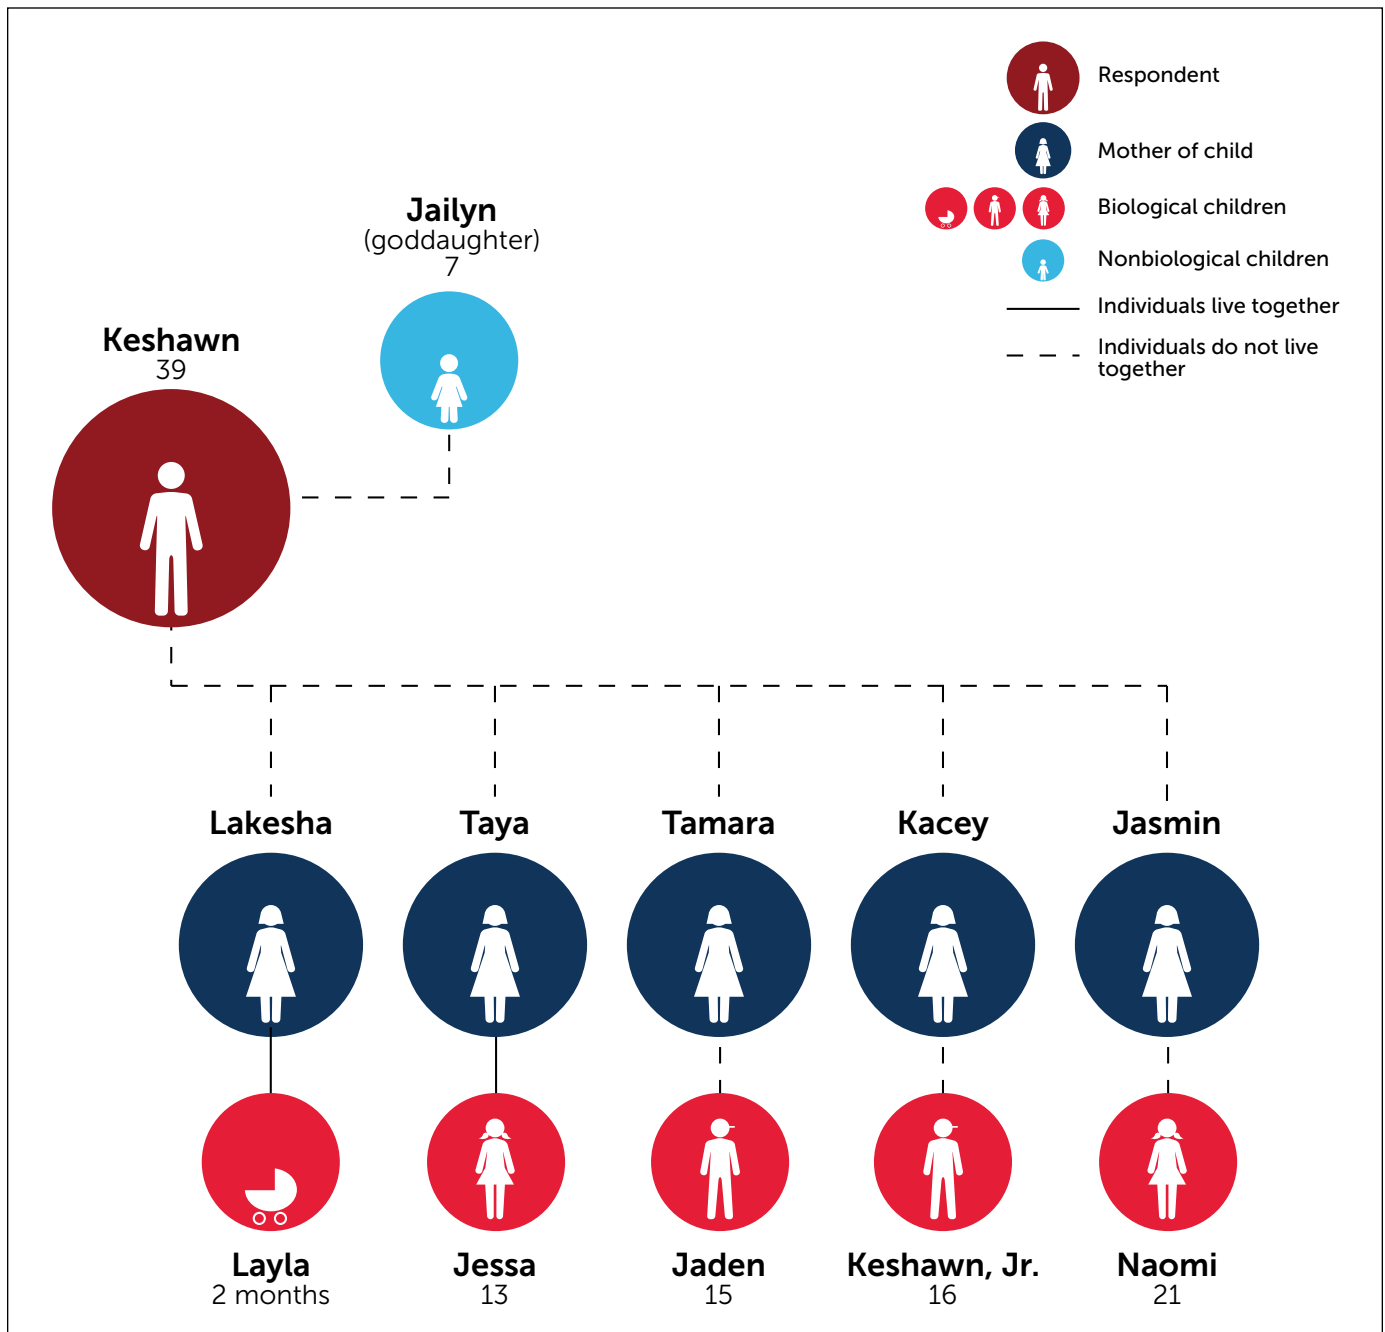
Respondent
Mother of child
Biological children
Nonbiological children
Individuals live together
Individuals do not live together

Jailyn
(goddaughter)
7

Keshawn
39

Lakesha
Taya
Tamara
Kacey
Jasmin

Layla
2 months

Jessa
13

Jaden
15

Keshawn, Jr.
16

Naomi
21